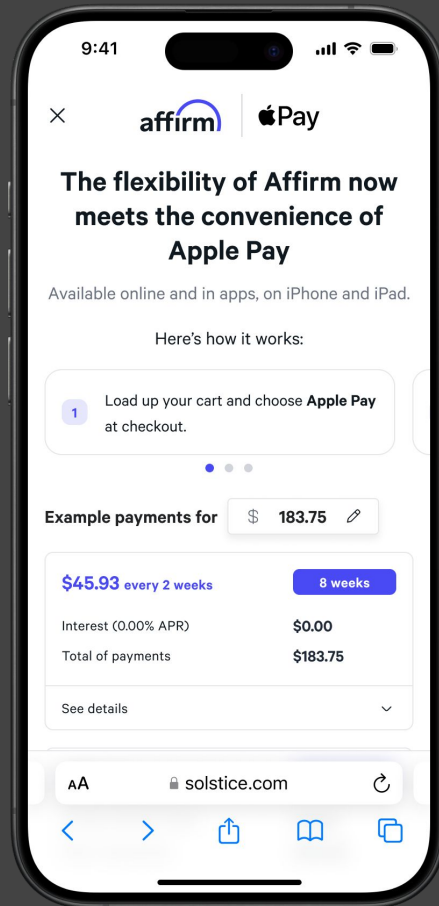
9:41

×

affirm | Pay

The flexibility of Affirm now meets the convenience of Apple Pay

Available online and in apps, on iPhone and iPad.

Here's how it works:

1 Load up your cart and choose **Apple Pay** at checkout.

Example payments for $ 183.75

$45.93 every 2 weeks

8 weeks

Interest (0.00% APR) $0.00

Total of payments $183.75

See details

AA solstice.com